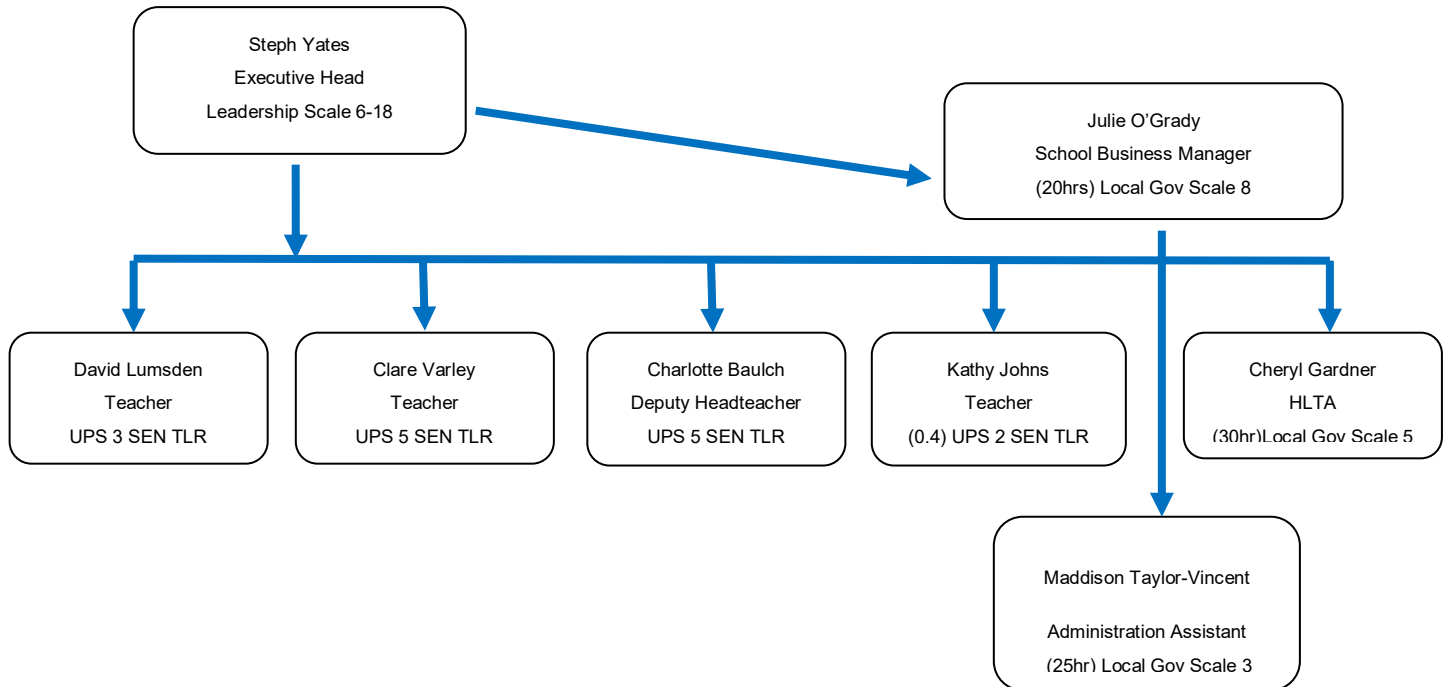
Steph Yates
Executive Head
Leadership Scale 6-18

Julie O'Grady
School Business Manager
(20hrs) Local Gov Scale 8

David Lumsden
Teacher
UPS 3 SEN TLR

Clare Varley
Teacher
UPS 5 SEN TLR

Charlotte Baulch
Deputy Headteacher
UPS 5 SEN TLR

Kathy Johns
Teacher
(0.4) UPS 2 SEN TLR

Cheryl Gardner
HLTA
(30hr)Local Gov Scale 5

Maddison Taylor-Vincent

Administration Assistant
(25hr) Local Gov Scale 3